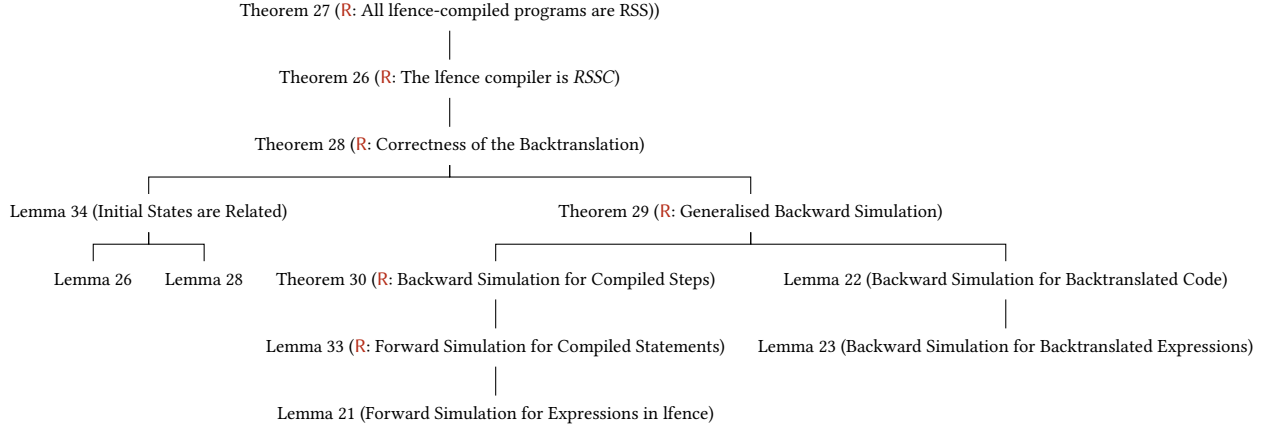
Theorem 27 (R: All lfence-compiled programs are RSS))

Theorem 26 (R: The lfence compiler is *RSSC*)

Theorem 28 (R: Correctness of the Backtranslation)

Lemma 34 (Initial States are Related)

Theorem 29 (R: Generalised Backward Simulation)

Lemma 26

Lemma 28

Theorem 30 (R: Backward Simulation for Compiled Steps)

Lemma 22 (Backward Simulation for Backtranslated Code)

Lemma 33 (R: Forward Simulation for Compiled Statements)

Lemma 23 (Backward Simulation for Backtranslated Expressions)

Lemma 21 (Forward Simulation for Expressions in lfence)